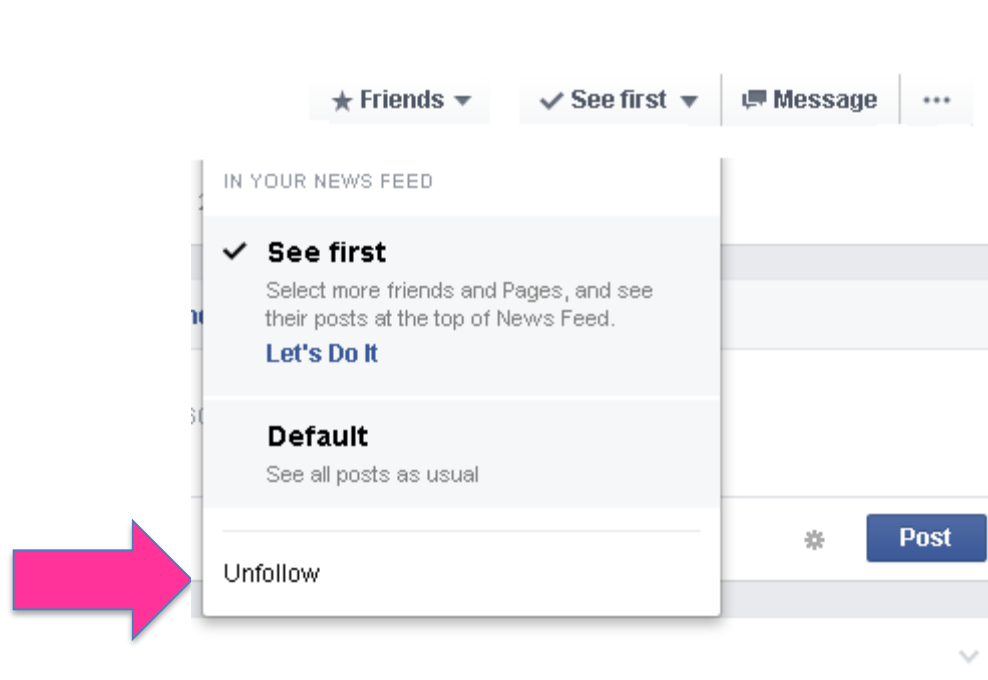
★ Friends ▾ ✓ See first ▾ Message ···

IN YOUR NEWS FEED

✓ See first
Select more friends and Pages, and see their posts at the top of News Feed.
Let's Do It

Default
See all posts as usual

Unfollow

Post